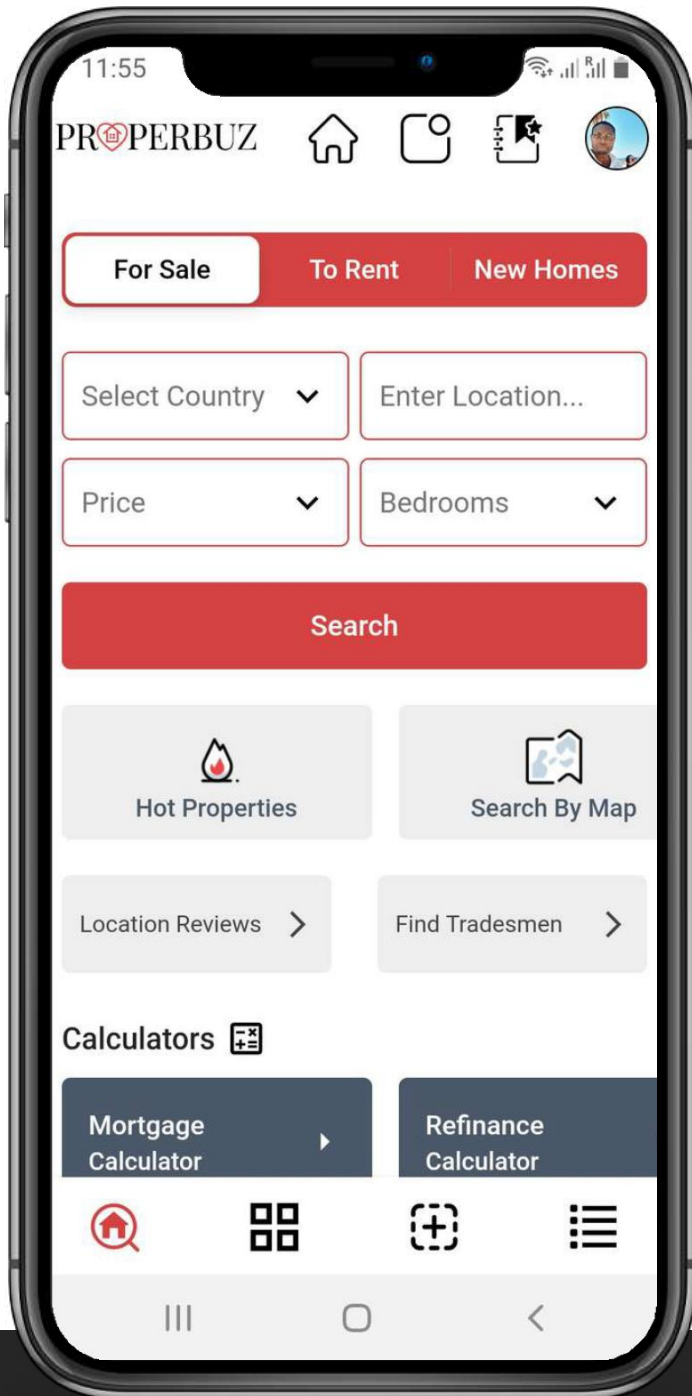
11:55

PROPERBUZ

For Sale
To Rent
New Homes

Select Country
Enter Location...
Price
Bedrooms

Search

Hot Properties
Search By Map

Location Reviews
Find Tradesmen

Calculators

Mortgage Calculator
Refinance Calculator